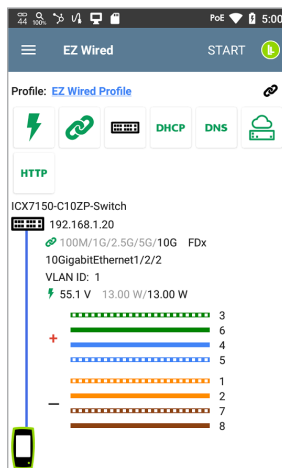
44 100% PoE 5:00

EZ Wired START

Profile: EZ Wired Profile

DHCP DNS

HTTP

ICX7150-C10ZP-Switch

192.168.1.20

100M/1G/2.5G/5G/10G FDx

10GigabitEthernet1/2/2

VLAN ID: 1

55.1 V 13.00 W/13.00 W

+

3

6

4

5

—

1

2

7

8